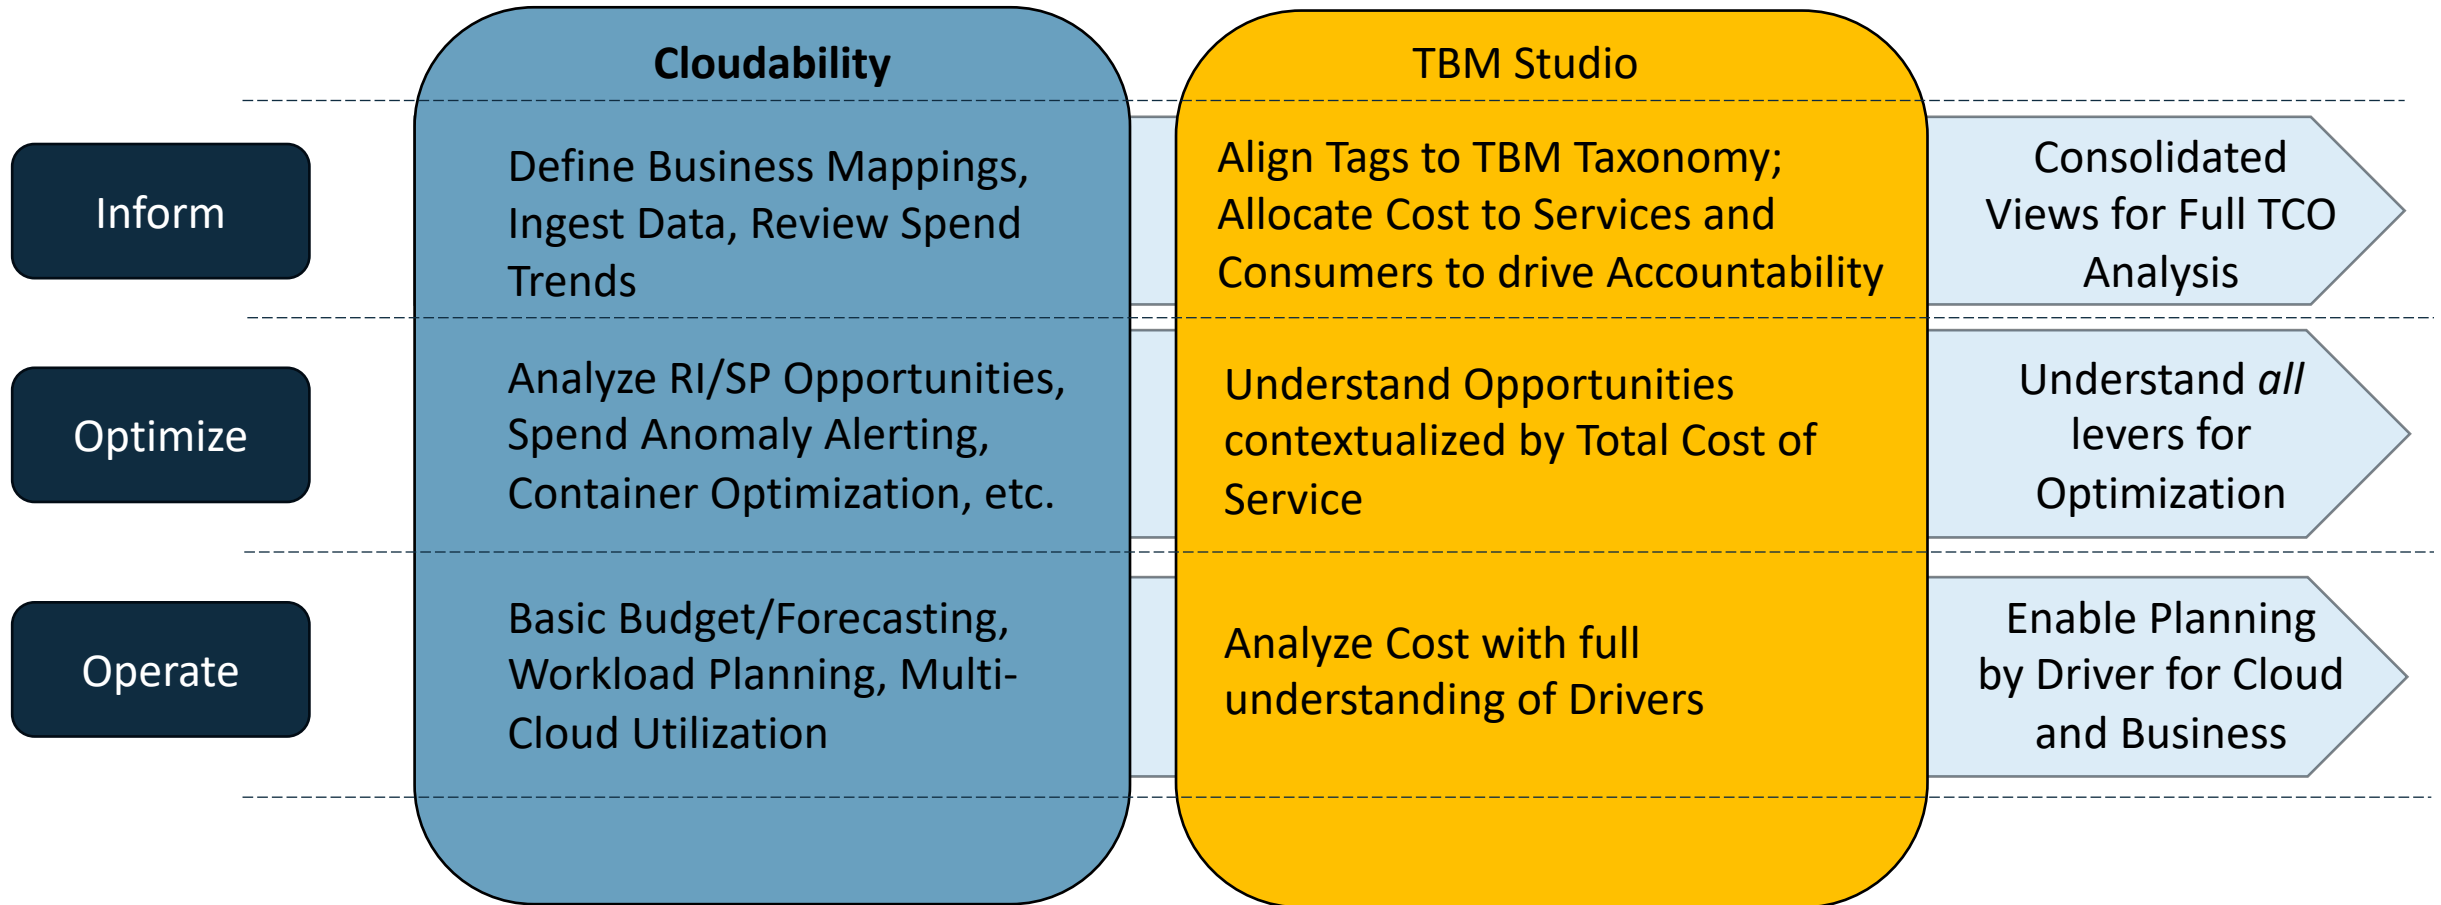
Cloudability

TBM Studio

Inform

Define Business Mappings, Ingest Data, Review Spend Trends

Align Tags to TBM Taxonomy; Allocate Cost to Services and Consumers to drive Accountability

Consolidated Views for Full TCO Analysis

Optimize

Analyze RI/SP Opportunities, Spend Anomaly Alerting, Container Optimization, etc.

Understand Opportunities contextualized by Total Cost of Service

Understand *all* levers for Optimization

Operate

Basic Budget/Forecasting, Workload Planning, Multi-Cloud Utilization

Analyze Cost with full understanding of Drivers

Enable Planning by Driver for Cloud and Business